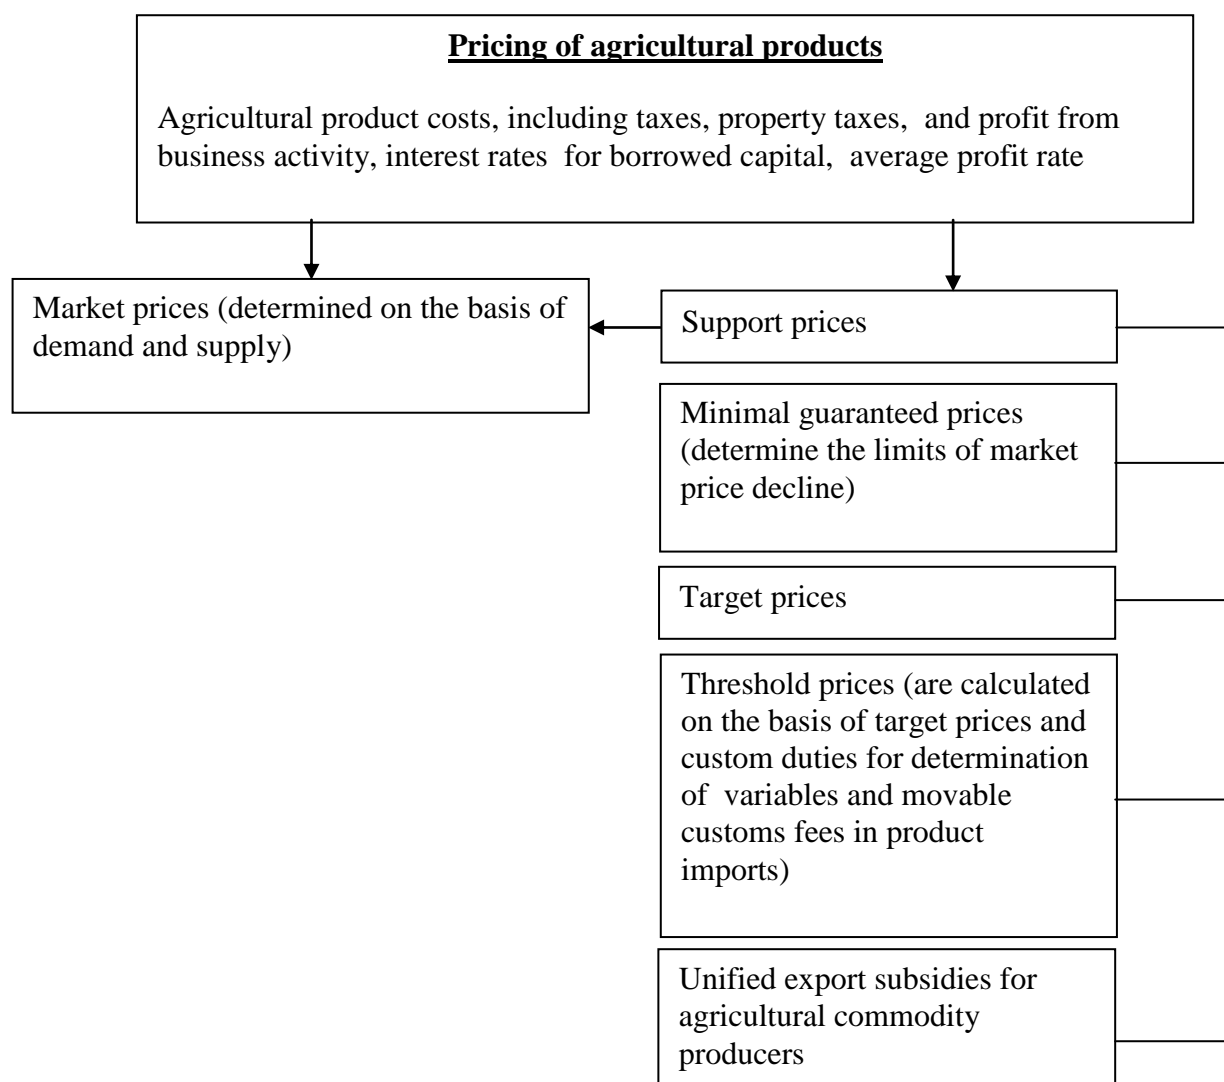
**Pricing of agricultural products**

Agricultural product costs, including taxes, property taxes, and profit from business activity, interest rates for borrowed capital, average profit rate

Market prices (determined on the basis of demand and supply)

Support prices

Minimal guaranteed prices (determine the limits of market price decline)

Target prices

Threshold prices (are calculated on the basis of target prices and custom duties for determination of variables and movable customs fees in product imports)

Unified export subsidies for agricultural commodity producers